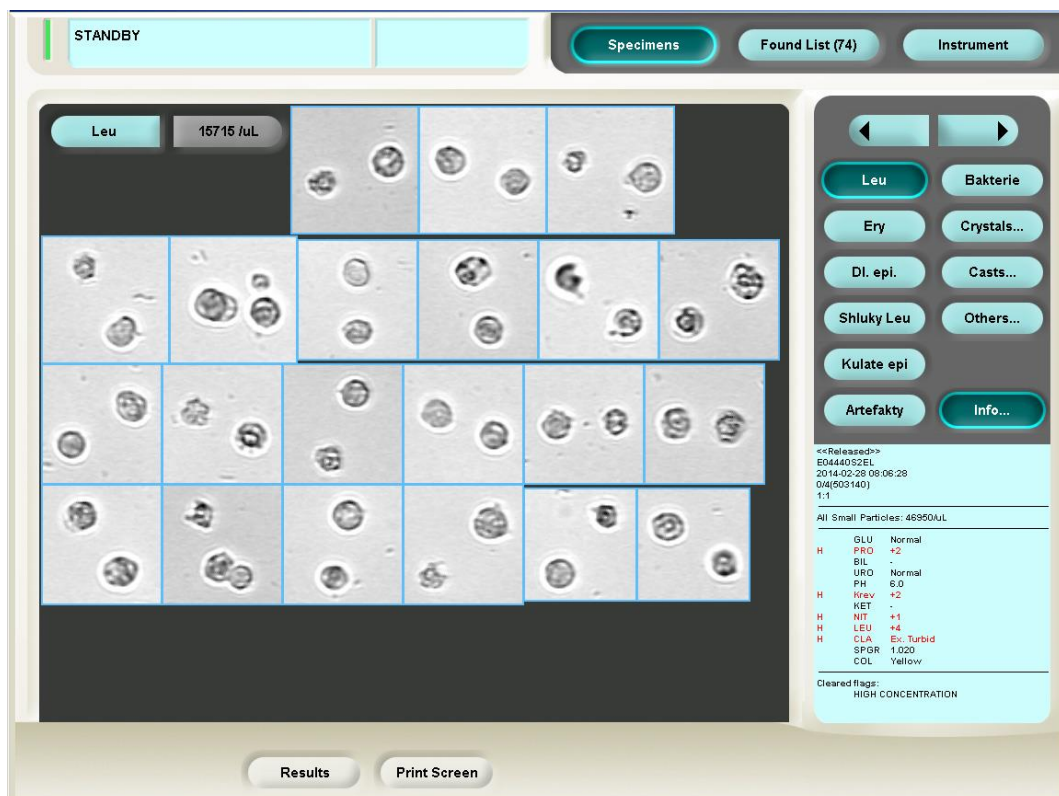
STANDBY

Specimens

Found List (74)

Instrument

Leu

15715 /uL

Leu

Bakterie

Ery

Crystals...

Dl. epi.

Casts...

Shluky Leu

Others...

Kulate epi

Artefakty

Info...

<<Released>>
E04440S2EL
2014-02-28 08:06:28
0/4(503140)
1:1

All Small Particles: 46950/uL

| | | |
|---|---|---|
| | GLU | Normal |
| H | PRO | +2 |
| | BIL | - |
| | URO | Normal |
| | PH | 6.0 |
| H | Krev | +2 |
| | KET | - |
| H | NIT | +1 |
| H | LEU | +4 |
| H | CLA | Ex. Turbid |
| | SPGR | 1.020 |
| | COL | Yellow |

Cleared flags:
HIGH CONCENTRATION

Results

Print Screen